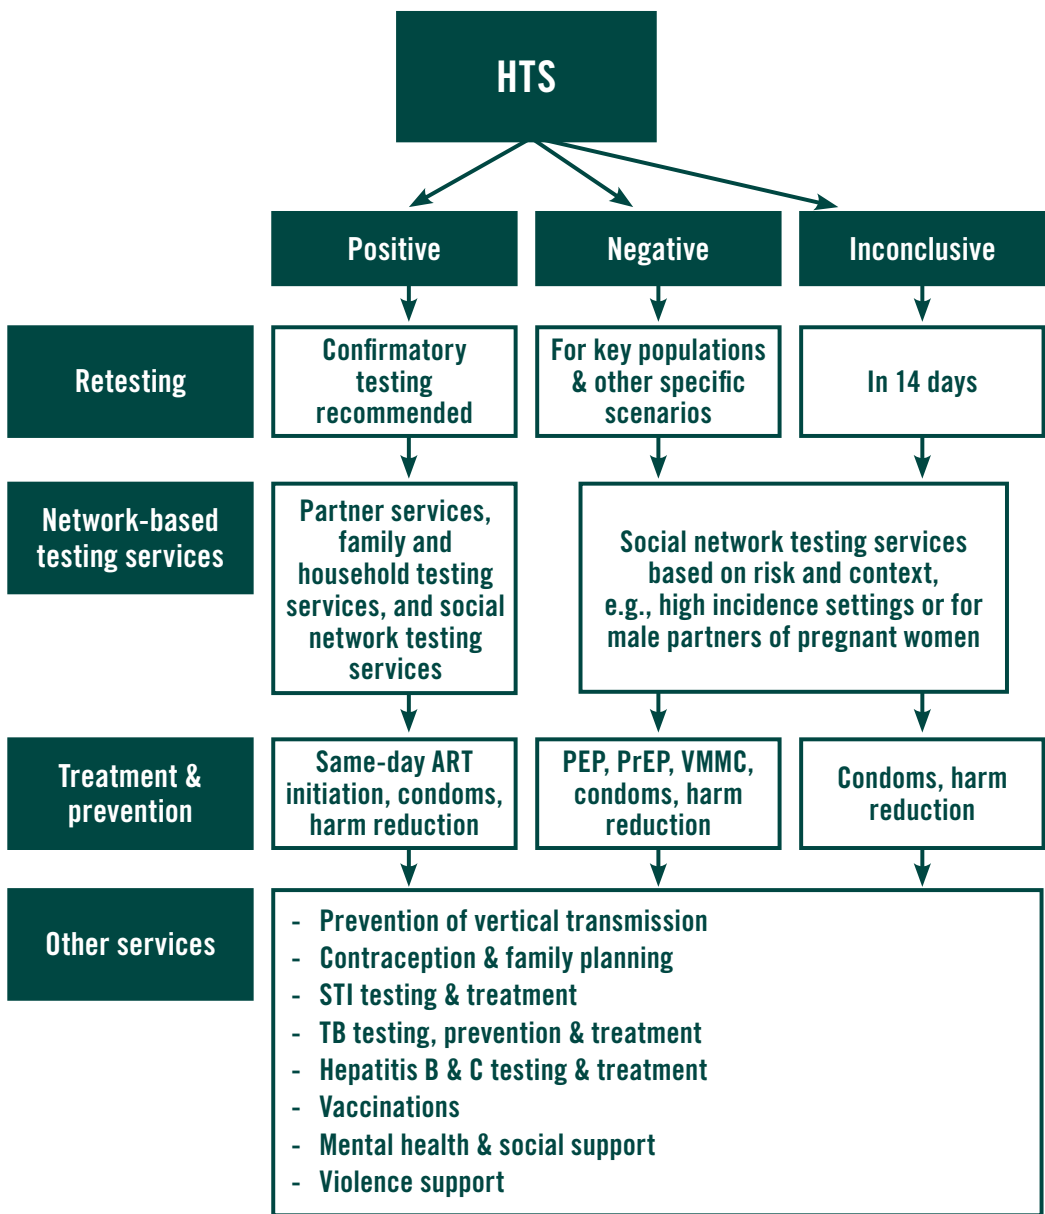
HTS

Positive

Negative

Inconclusive

Retesting

Confirmatory testing recommended

For key populations & other specific scenarios

In 14 days

Network-based testing services

Partner services, family and household testing services, and social network testing services

Social network testing services based on risk and context, e.g., high incidence settings or for male partners of pregnant women

Treatment & prevention

Same-day ART initiation, condoms, harm reduction

PEP, PrEP, VMMC, condoms, harm reduction

Condoms, harm reduction

Other services

- Prevention of vertical transmission
- Contraception & family planning
- STI testing & treatment
- TB testing, prevention & treatment
- Hepatitis B & C testing & treatment
- Vaccinations
- Mental health & social support
- Violence support